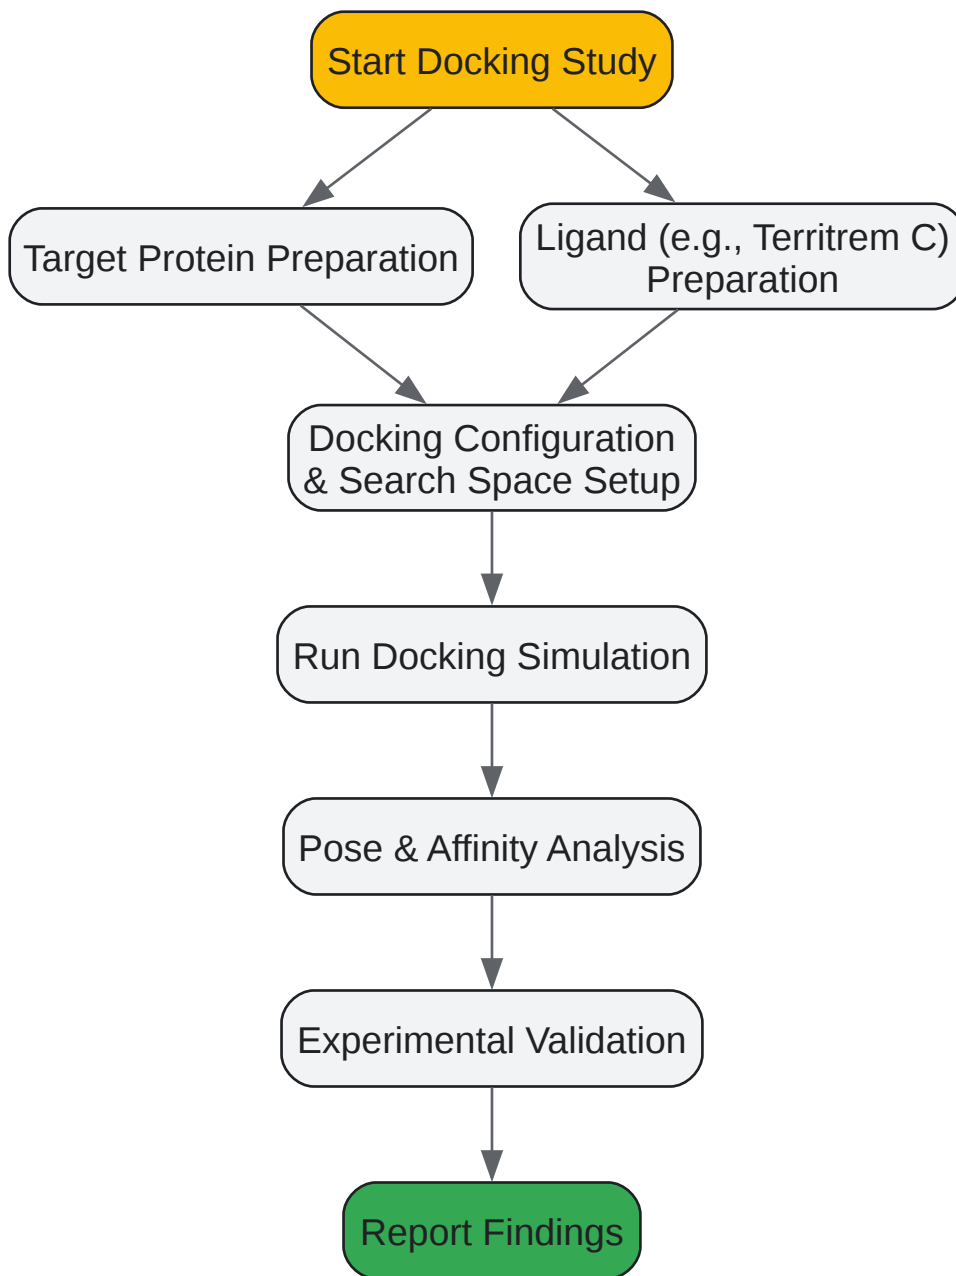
Start Docking Study

Target Protein Preparation

Ligand (e.g., Territrem C) Preparation

Docking Configuration & Search Space Setup

Run Docking Simulation

Pose & Affinity Analysis

Experimental Validation

Report Findings